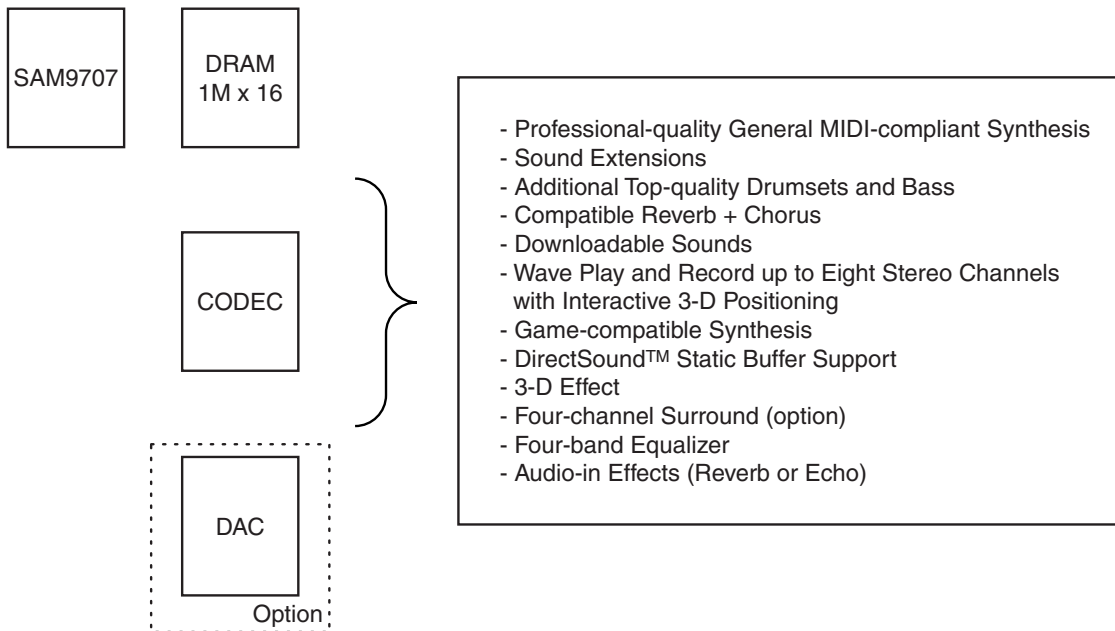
SAM9707

DRAM
1M x 16

CODEC

DAC

Option

- Professional-quality General MIDI-compliant Synthesis
- Sound Extensions
- Additional Top-quality Drumsets and Bass
- Compatible Reverb + Chorus
- Downloadable Sounds
- Wave Play and Record up to Eight Stereo Channels with Interactive 3-D Positioning
- Game-compatible Synthesis
- DirectSound™ Static Buffer Support
- 3-D Effect
- Four-channel Surround (option)
- Four-band Equalizer
- Audio-in Effects (Reverb or Echo)